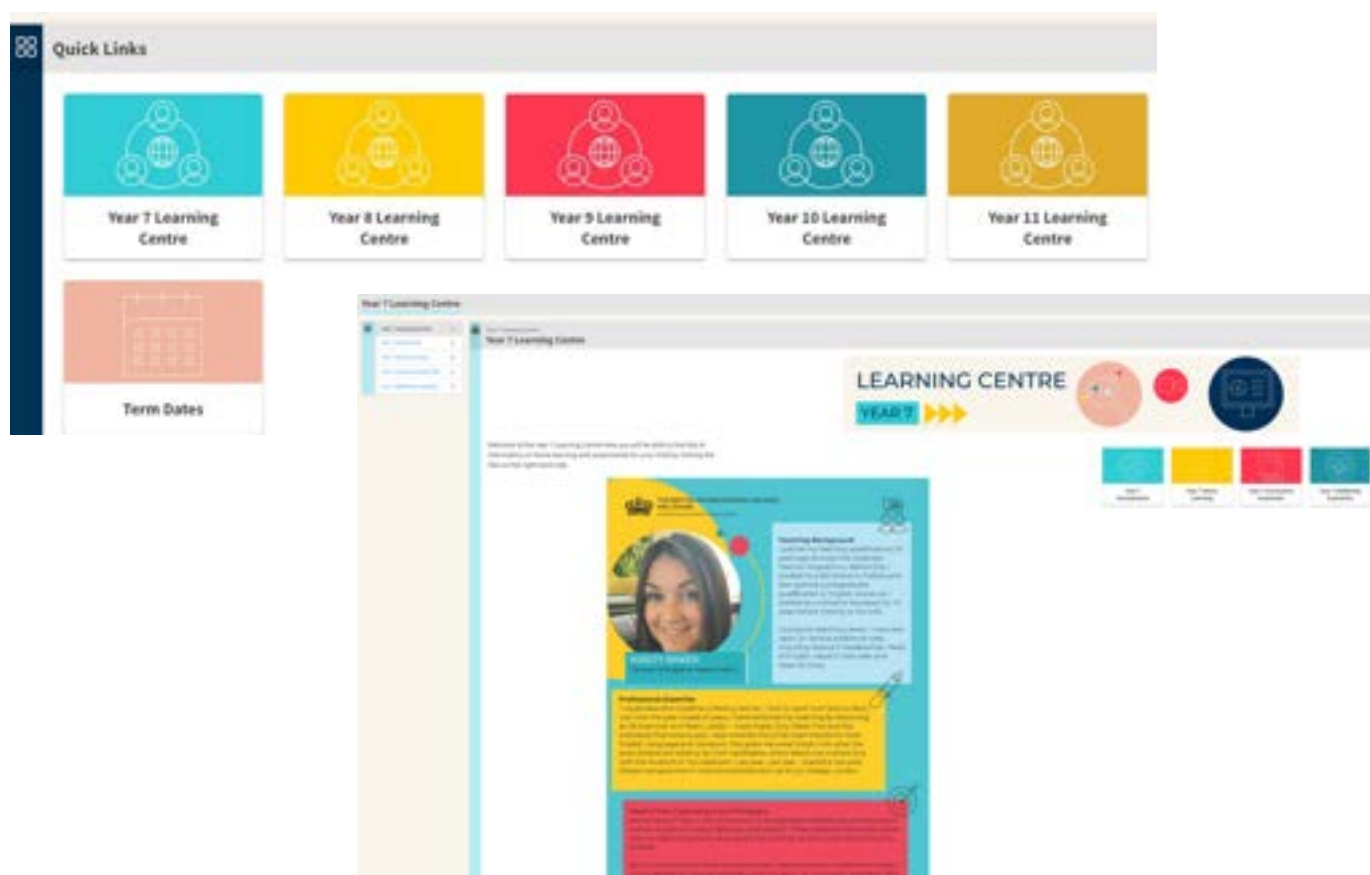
Quick Links

Year 7 Learning Centre

Year 8 Learning Centre

Year 9 Learning Centre

Year 10 Learning Centre

Year 11 Learning Centre

Term Dates

Year 7 Learning Centre

Year 7 Learning Centre

LEARNING CENTRE
YEAR 7

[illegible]

Teaching Background
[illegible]

Professional Expertise
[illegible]